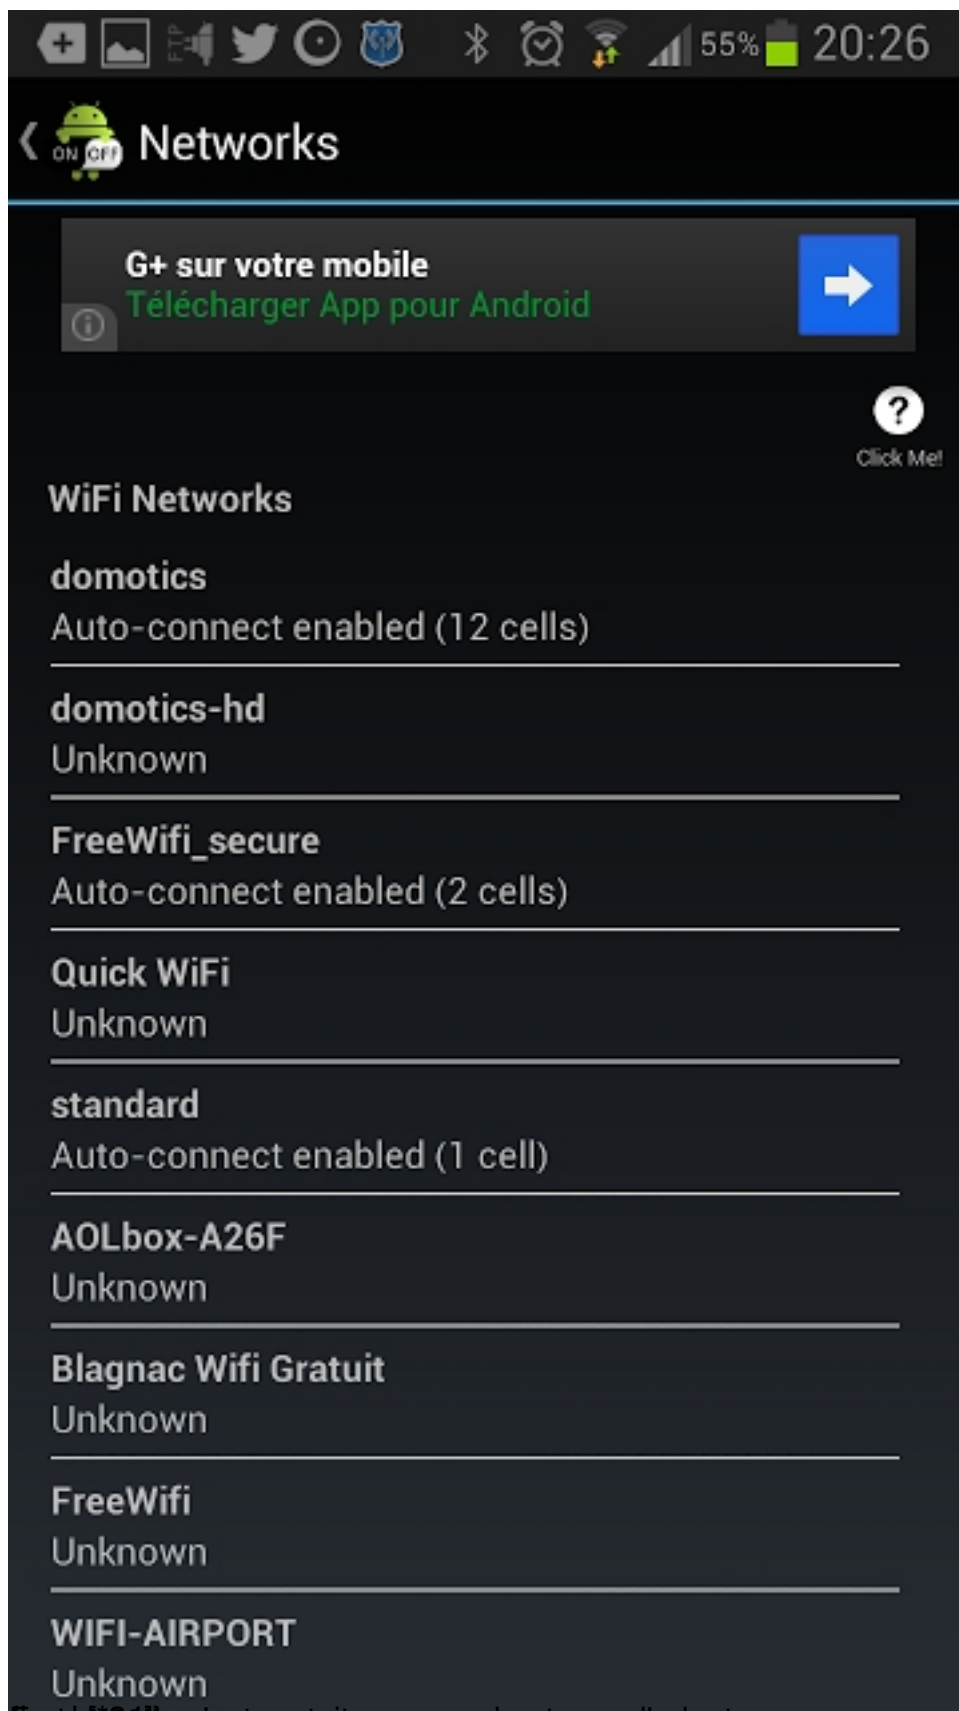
55% 20:26

Networks

ON OFF

G+ sur votre mobile
Télécharger App pour Android

Click Me!

WiFi Networks

domotics
Auto-connect enabled (12 cells)

domotics-hd
Unknown

FreeWifi_secure
Auto-connect enabled (2 cells)

Quick WiFi
Unknown

standard
Auto-connect enabled (1 cell)

AOLbox-A26F
Unknown

Blagnac Wifi Gratuit
Unknown

FreeWifi
Unknown

WIFI-AIRPORT
Unknown

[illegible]